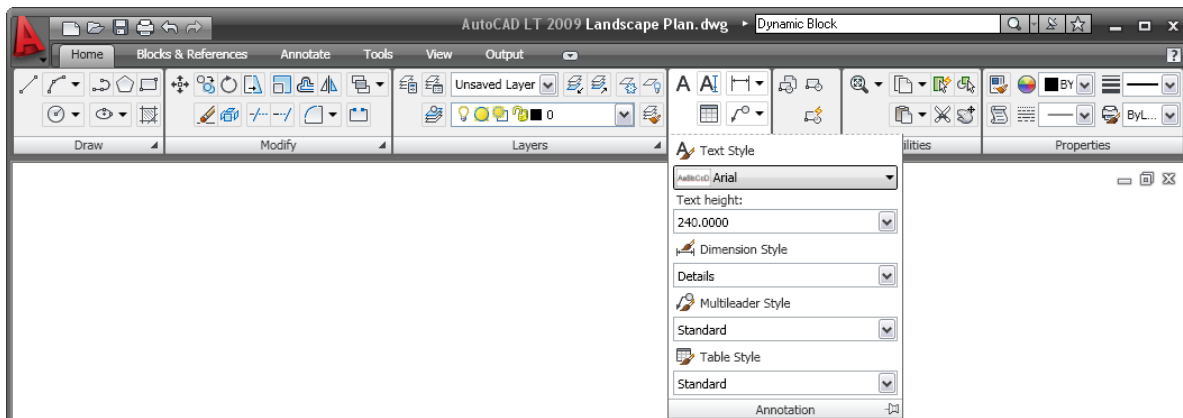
AutoCAD LT 2009 Landscape Plan.dwg ▸ Dynamic Block

Home Blocks & References Annotate Tools View Output

Unsaved Layer

0

A

BY

ByL...

Draw Modify Layers ilities Properties

Text Style

AaBbCcD Arial

Text height:

240.0000

Dimension Style

Details

Multileader Style

Standard

Table Style

Standard

Annotation